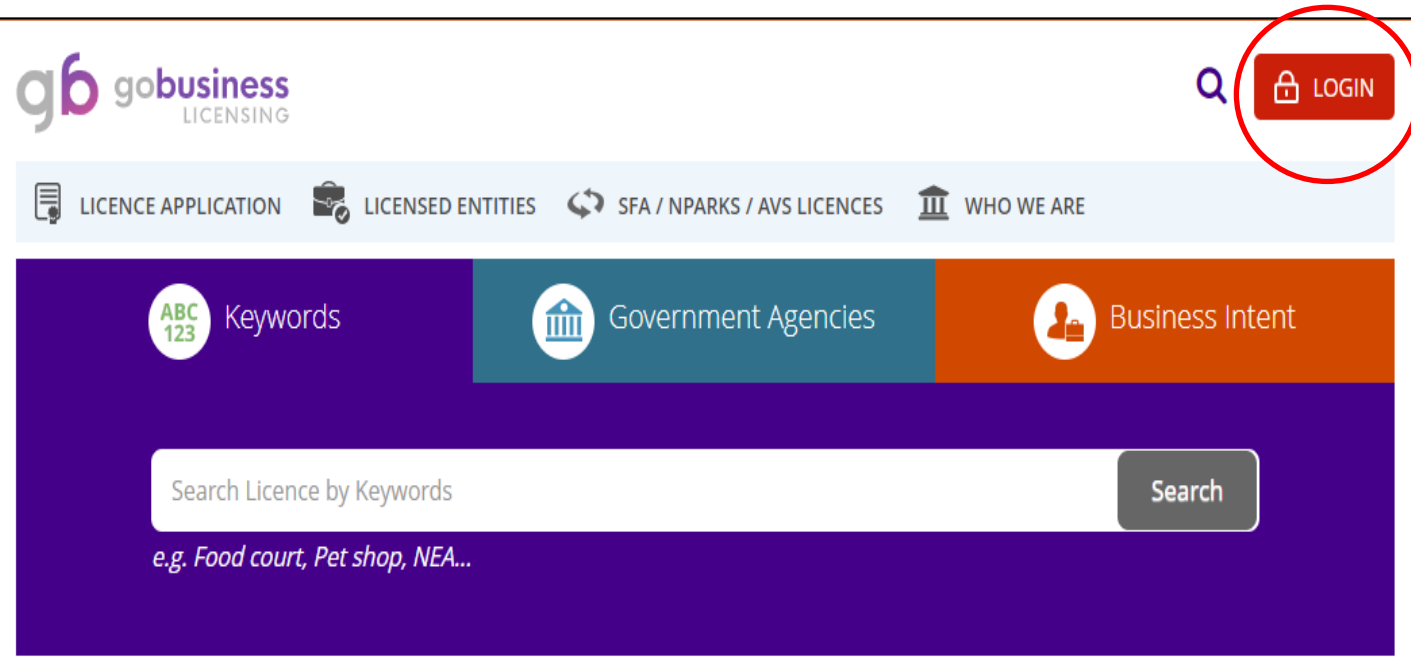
gb gobusiness LICENSING

LOGIN

LICENCE APPLICATION LICENSED ENTITIES SFA / NPARKS / AVS LICENCES WHO WE ARE

ABC 123 Keywords

Government Agencies

Business Intent

Search Licence by Keywords

Search

e.g. Food court, Pet shop, NEA...